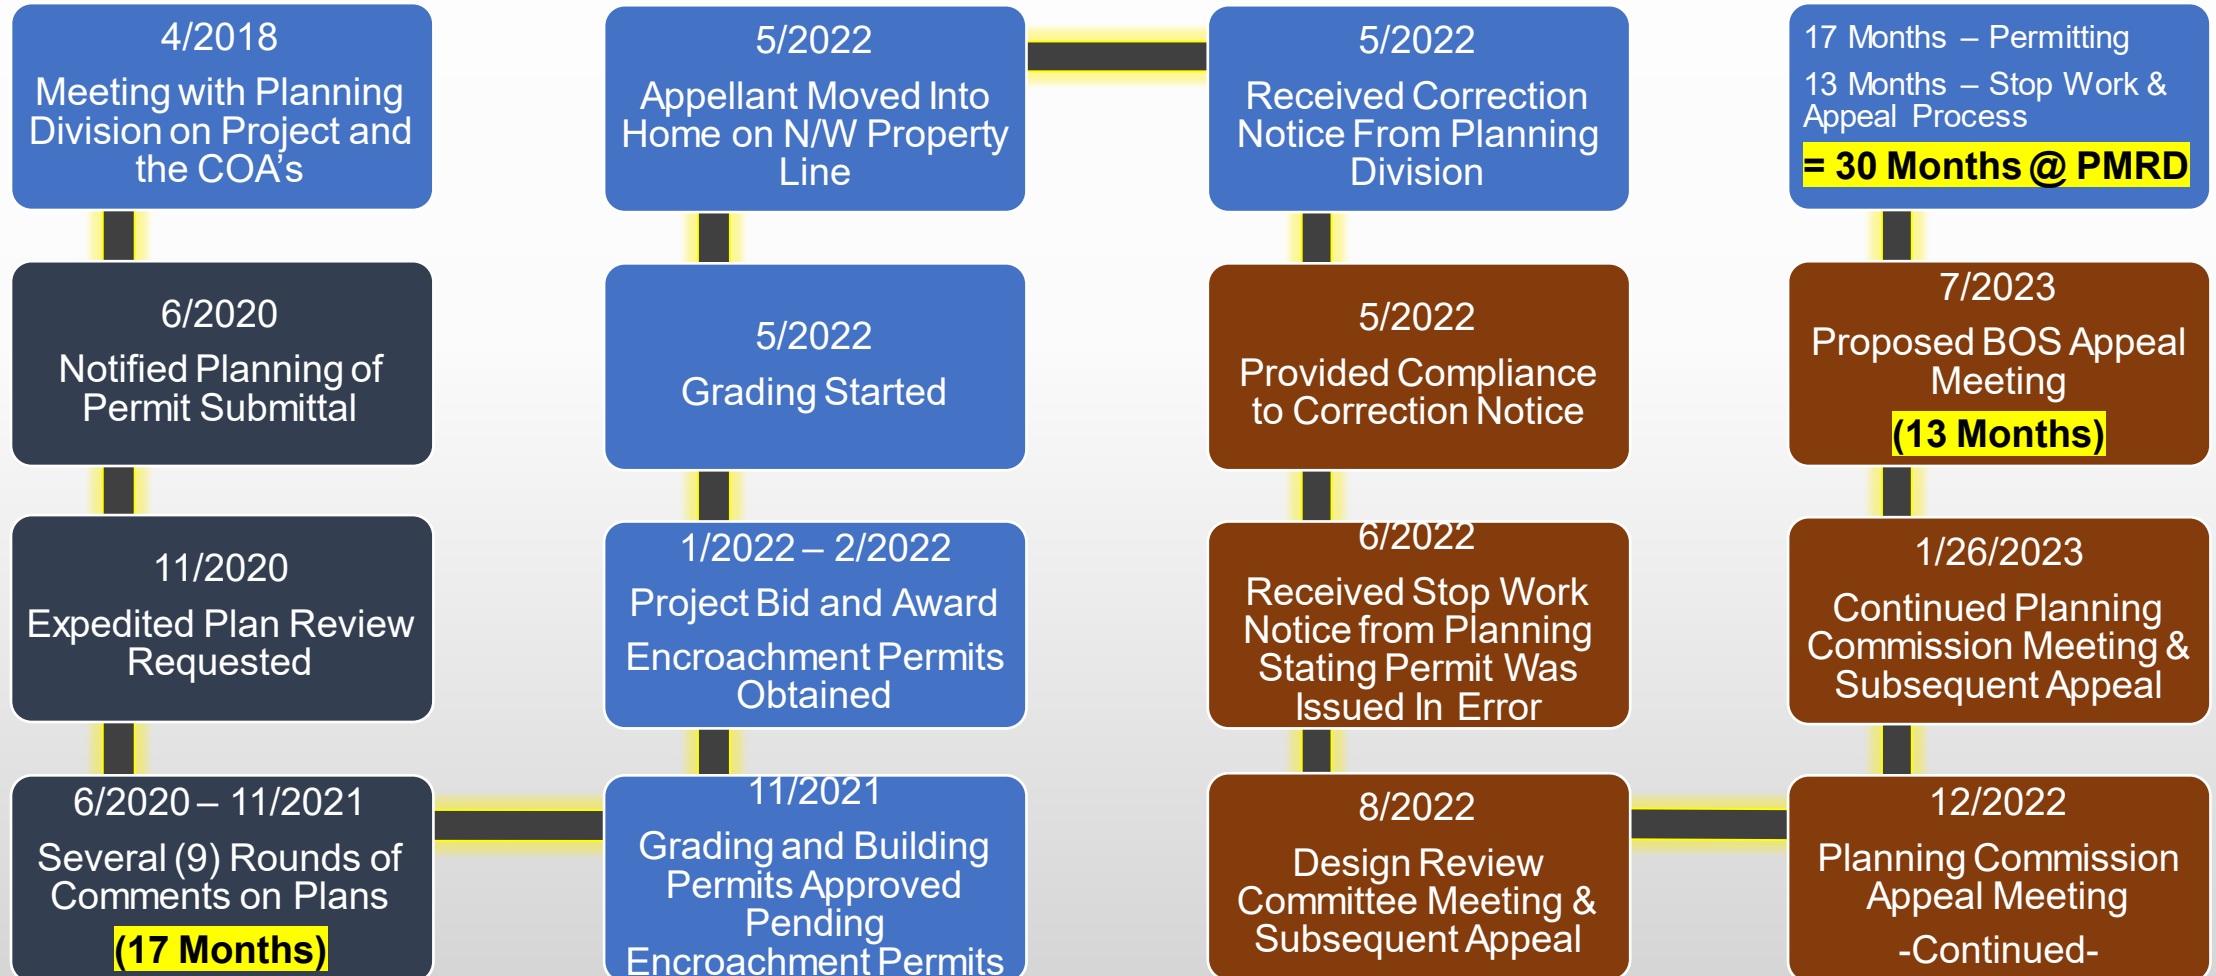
4/2018

Meeting with Planning Division on Project and the COA's

6/2020

Notified Planning of Permit Submittal

11/2020

Expedited Plan Review Requested

6/2020 – 11/2021

Several (9) Rounds of Comments on Plans

(17 Months)

5/2022

Appellant Moved Into Home on N/W Property Line

5/2022

Grading Started

1/2022 – 2/2022

Project Bid and Award

Encroachment Permits Obtained

11/2021

Grading and Building Permits Approved Pending Encroachment Permits

5/2022

Received Correction Notice From Planning Division

5/2022

Provided Compliance to Correction Notice

6/2022

Received Stop Work Notice from Planning Stating Permit Was Issued In Error

8/2022

Design Review Committee Meeting & Subsequent Appeal

17 Months – Permitting

13 Months – Stop Work & Appeal Process

= 30 Months @ PMRD

7/2023

Proposed BOS Appeal Meeting

(13 Months)

1/26/2023

Continued Planning Commission Meeting & Subsequent Appeal

12/2022

Planning Commission Appeal Meeting

-Continued-